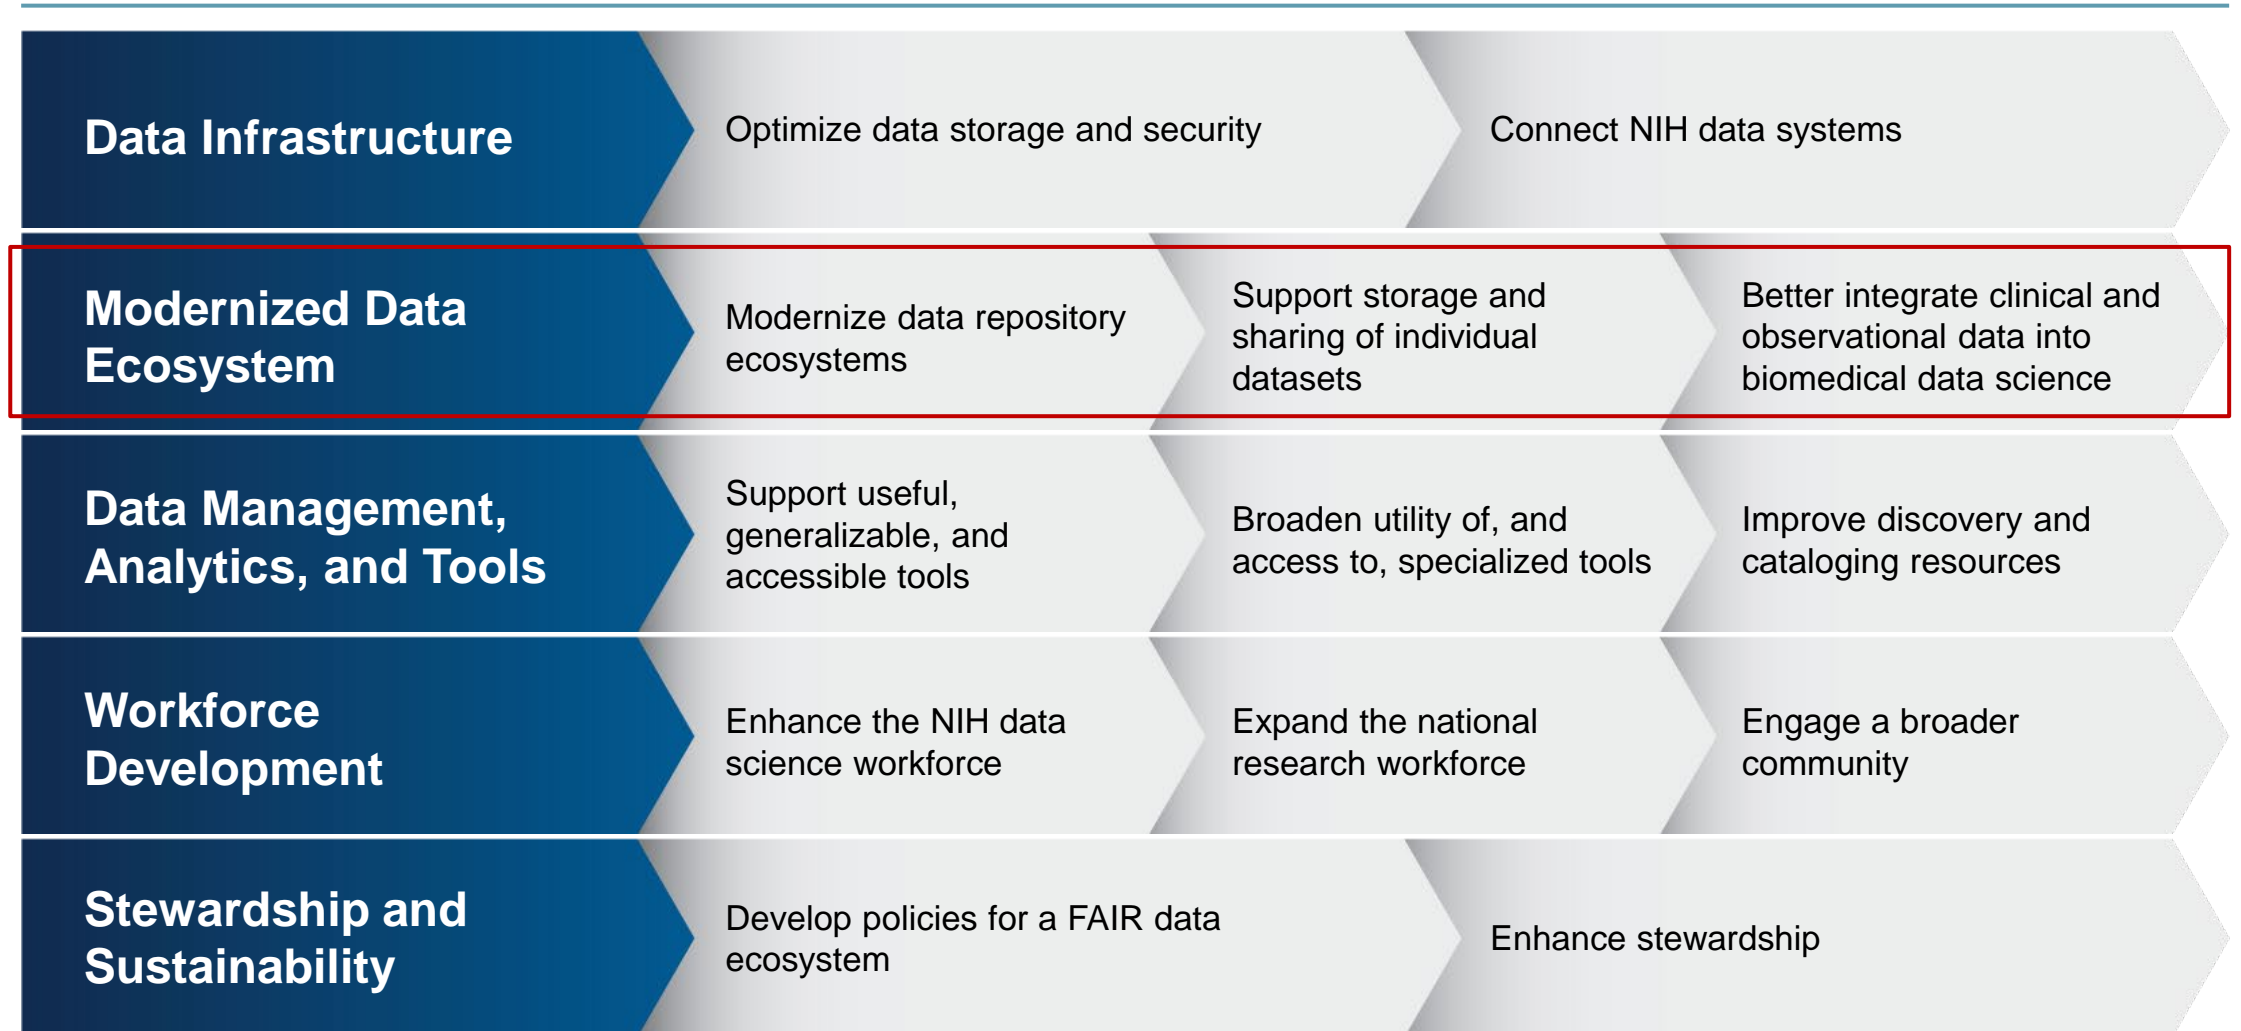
Data Infrastructure

Optimize data storage and security

Connect NIH data systems

Modernized Data Ecosystem

Modernize data repository ecosystems

Support storage and sharing of individual datasets

Better integrate clinical and observational data into biomedical data science

Data Management, Analytics, and Tools

Support useful, generalizable, and accessible tools

Broaden utility of, and access to, specialized tools

Improve discovery and cataloging resources

Workforce Development

Enhance the NIH data science workforce

Expand the national research workforce

Engage a broader community

Stewardship and Sustainability

Develop policies for a FAIR data ecosystem

Enhance stewardship